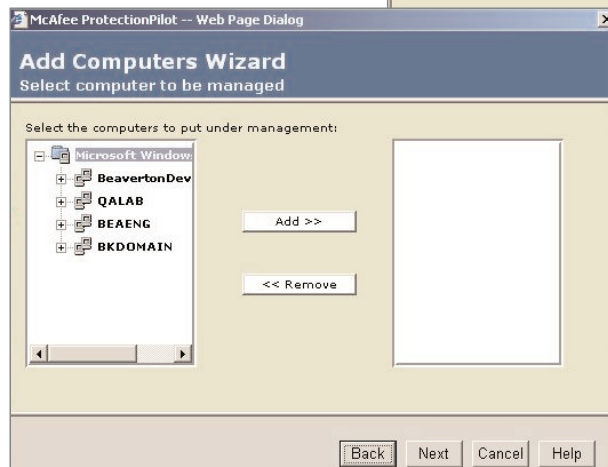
McAfee ProtectionPilot -- Web Page Dialog

Add Computers Wizard
Select computer to be managed

Select the computers to put under management:

Microsoft Window
BeavertonDev
QALAB
BEAENG
BKDOMAIN

Add >>

<< Remove

Back Next Cancel Help